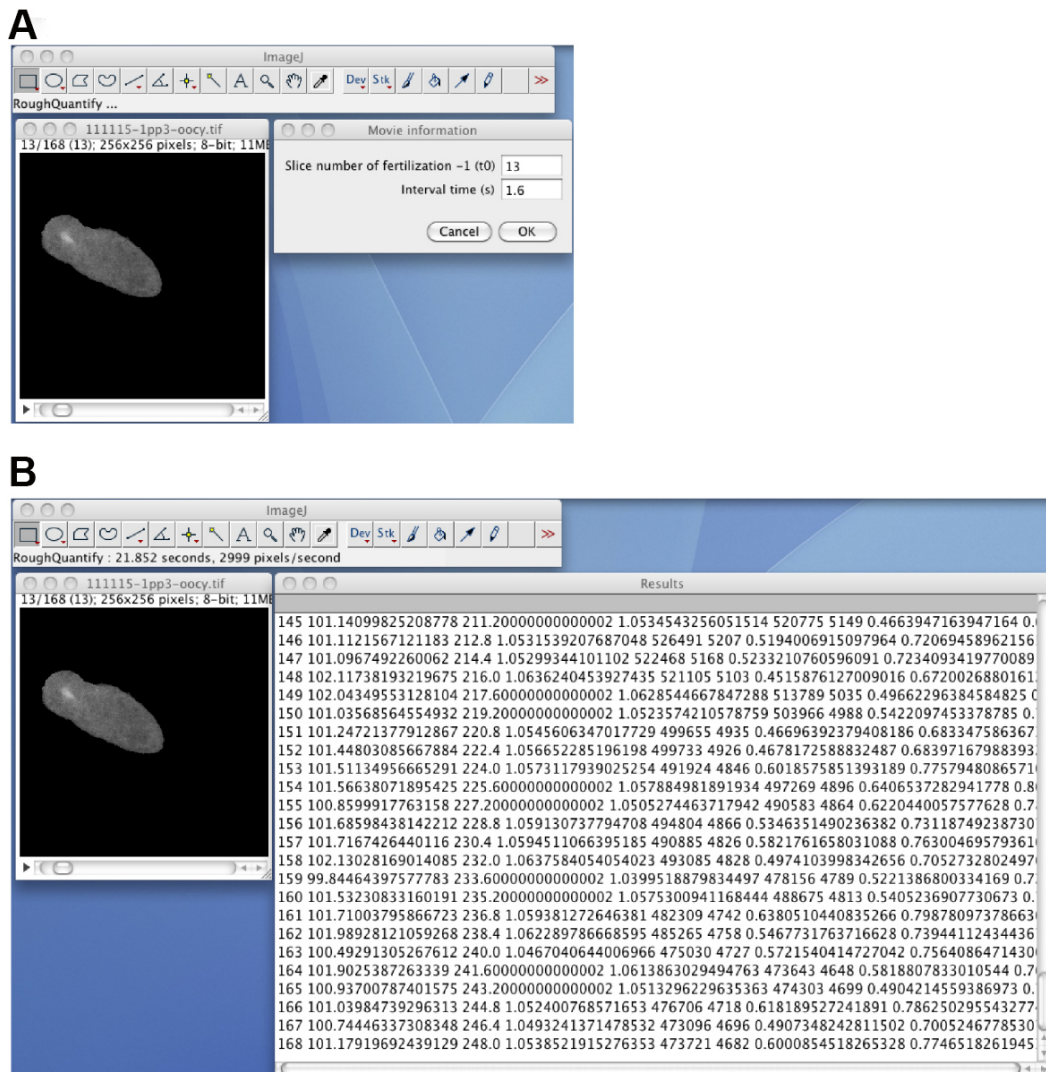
A

ImageJ

Dev Stk

RoughQuantify ...

111115-1pp3-oocy.tif

13/168 (13); 256x256 pixels; 8-bit; 11MB

Movie information

Slice number of fertilization -1 (t0) 13

Interval time (s) 1.6

Cancel OK

B

ImageJ

Dev Stk

RoughQuantify : 21.852 seconds, 2999 pixels/second

111115-1pp3-oocy.tif

13/168 (13); 256x256 pixels; 8-bit; 11MB

Results

145 101.14099825208778 211.20000000000002 1.0534543256051514 520775 5149 0.4663947163947164 0.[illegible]
146 101.1121567121183 212.8 1.0531539207687048 526491 5207 0.5194006915097964 0.72069458962156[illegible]
147 101.0967492260062 214.4 1.05299344101102 522468 5168 0.5233210760596091 0.7234093419770089
148 102.11738193129675 216.0 1.0636240453927435 521105 5103 0.4515876127009016 0.6720026880161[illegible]
149 102.04349553128104 217.60000000000002 1.0628544667847288 513789 5035 0.4966229638458425 0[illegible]
150 101.03568564554932 219.20000000000002 1.0523574210578759 503966 4988 0.5422097453378785 0.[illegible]
151 101.24721377912867 220.8 1.0545606347017729 499655 4935 0.46696392379408186 0.683347586367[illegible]
152 101.44803085667884 222.4 1.056652285196198 499733 4926 0.4678172588832487 0.68397167988393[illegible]
153 101.51134956665291 224.0 1.0573117939025254 491924 4846 0.6018575851393189 0.7757948086571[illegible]
154 101.56638071895425 225.60000000000002 1.057884981891934 497269 4896 0.6406537282941778 0.8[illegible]
155 100.8599917763158 227.20000000000002 1.0505274463717942 490583 4864 0.6220440057577628 0.7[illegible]
156 101.68598438142212 228.8 1.059130737794708 494804 4866 0.5346351490236382 0.73118749238730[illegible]
157 101.7167426440116 230.4 1.0594511066395185 490885 4826 0.5821761658031088 0.7630046957936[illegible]
158 102.13028169014085 232.0 1.0637584054054023 493085 4828 0.4974103998342656 0.7052732802497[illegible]
159 99.84464397577783 233.60000000000002 1.0399518789834497 478156 4789 0.5221386800334169 0.7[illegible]
160 101.53230833160191 235.20000000000002 1.0575300941168444 488675 4813 0.5405236907730673 0.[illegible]
161 101.71003795866723 236.8 1.059381272646381 482309 4742 0.6380510440835266 0.79878097378663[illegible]
162 101.98928121059268 238.4 1.062289786668595 485265 4758 0.5467731763716628 0.73944112434436
163 100.49291305267612 240.0 1.0467040644006966 475030 4727 0.5721540414727042 0.7564086471430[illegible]
164 101.9025387263339 241.60000000000002 1.0613863029494763 473643 4648 0.5818807833010544 0.7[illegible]
165 100.93700787401575 243.20000000000002 1.0513296229635363 474303 4699 0.4904214559386973 0.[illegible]
166 101.03984739296313 244.8 1.052400768571653 476706 4718 0.618189527241891 0.786250295543277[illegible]
167 100.74446337308348 246.4 1.0493241371478532 473096 4696 0.4907348242811502 0.7005246778530
168 101.17919692439129 248.0 1.0538521915276353 473721 4682 0.6000854518265328 0.7746518261945